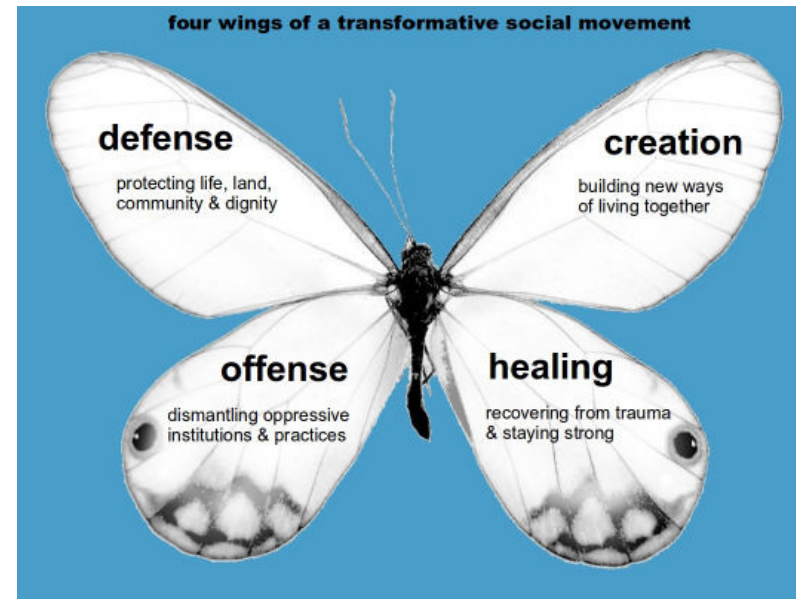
four wings of a transformative social movement

defense

protecting life, land, community & dignity

creation

building new ways of living together

offense

dismantling oppressive institutions & practices

healing

recovering from trauma & staying strong